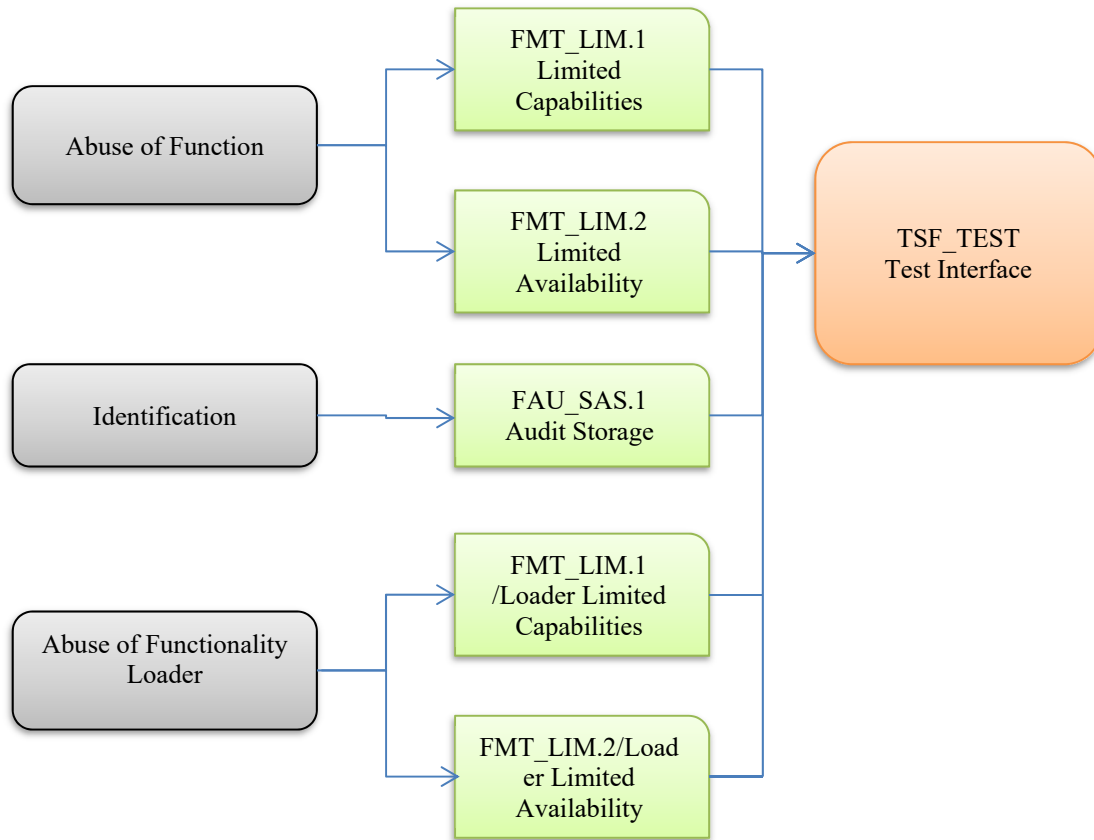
Abuse of Function

FMT_LIM.1
Limited
Capabilities

FMT_LIM.2
Limited
Availability

TSF_TEST
Test Interface

Identification

FAU_SAS.1
Audit Storage

Abuse of Functionality
Loader

FMT_LIM.1
/Loader Limited
Capabilities

FMT_LIM.2/Loader Limited
Availability